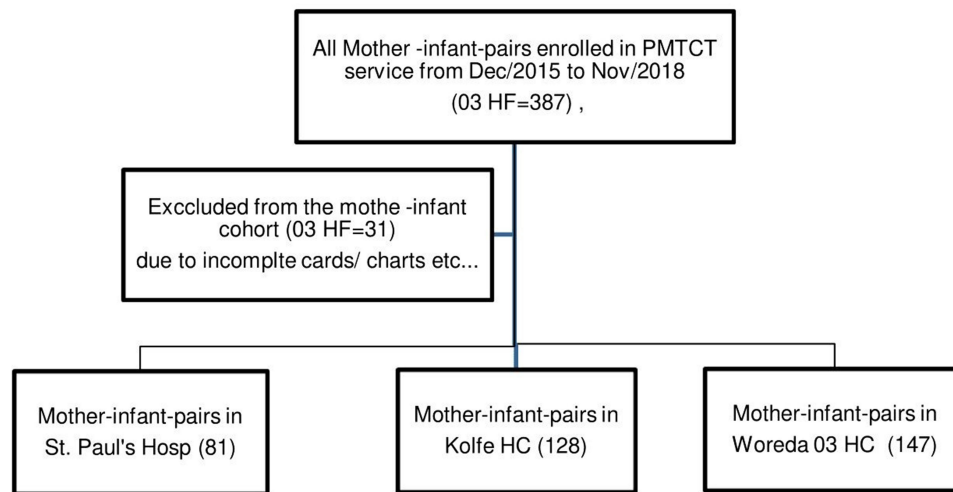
All Mother -infant-pairs enrolled in PMTCT service from Dec/2015 to Nov/2018
(03 HF=387) ,

Exccluded from the mothe -infant cohort (03 HF=31)
due to incomplte cards/ charts etc...

Mother-infant-pairs in St. Paul's Hosp (81)

Mother-infant-pairs in Kolfe HC (128)

Mother-infant-pairs in Woreda 03 HC (147)